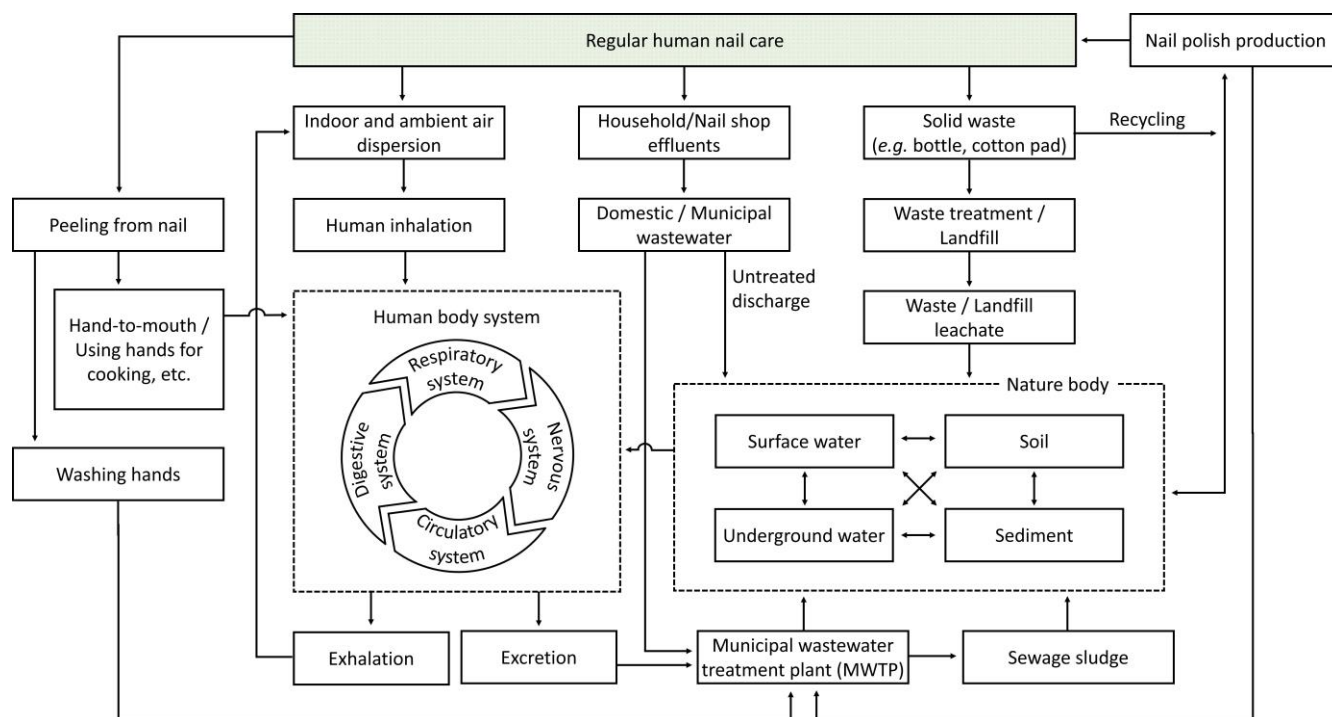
Regular human nail care

Nail polish production

Indoor and ambient air dispersion

Household/Nail shop effluents

Solid waste (*e.g.* bottle, cotton pad)

Recycling

Peeling from nail

Human inhalation

Domestic / Municipal wastewater

Waste treatment / Landfill

Untreated discharge

Waste / Landfill leachate

Hand-to-mouth / Using hands for cooking, etc.

Human body system

Respiratory system

Nervous system

Circulatory system

Digestive system

Nature body

Surface water

Soil

Underground water

Sediment

Washing hands

Exhalation

Excretion

Municipal wastewater treatment plant (MWTP)

Sewage sludge